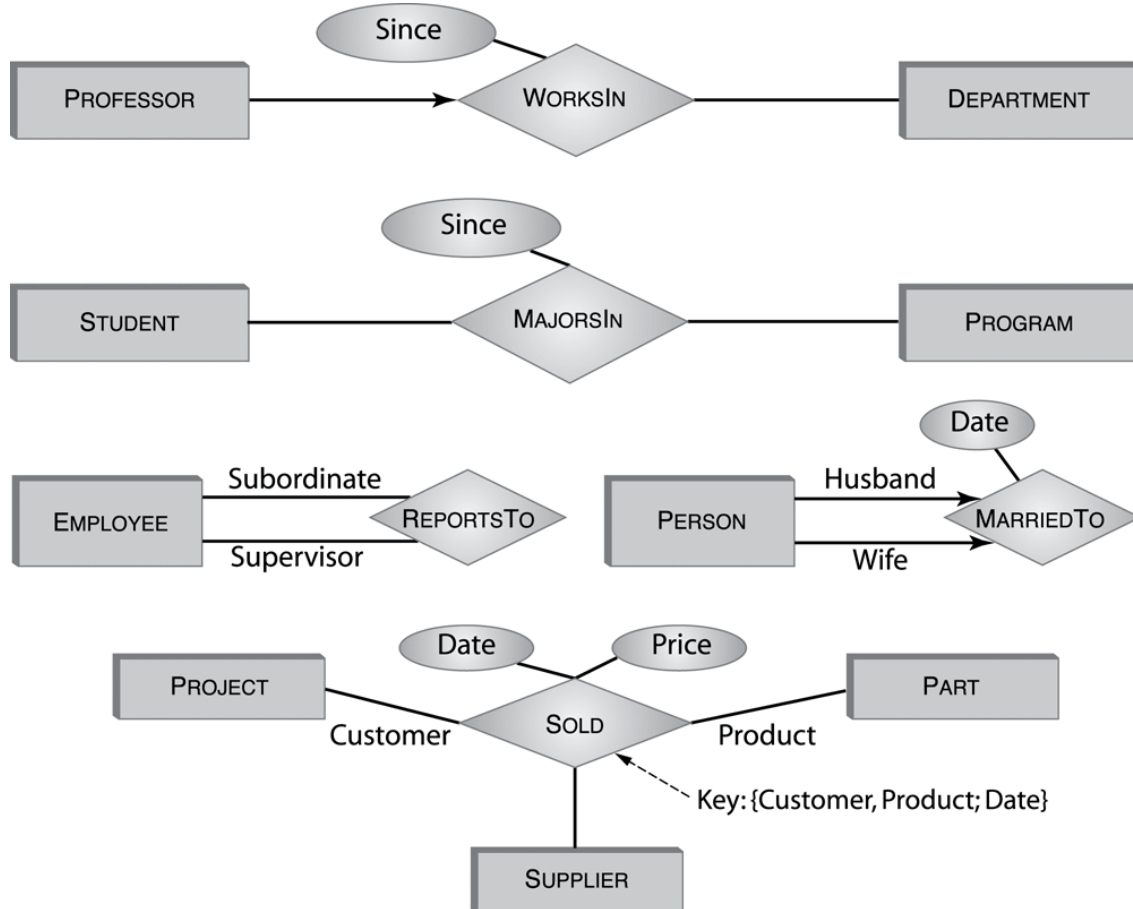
Since

PROFESSOR

WORKSIN

DEPARTMENT

Since

STUDENT

MAJORSIN

PROGRAM

Subordinate

EMPLOYEE

REPORTSTO

Supervisor

Date

Husband

PERSON

MARRIEDTO

Wife

Date

Price

PROJECT

PART

Customer

SOLD

Product

Key: {Customer, Product; Date}

SUPPLIER